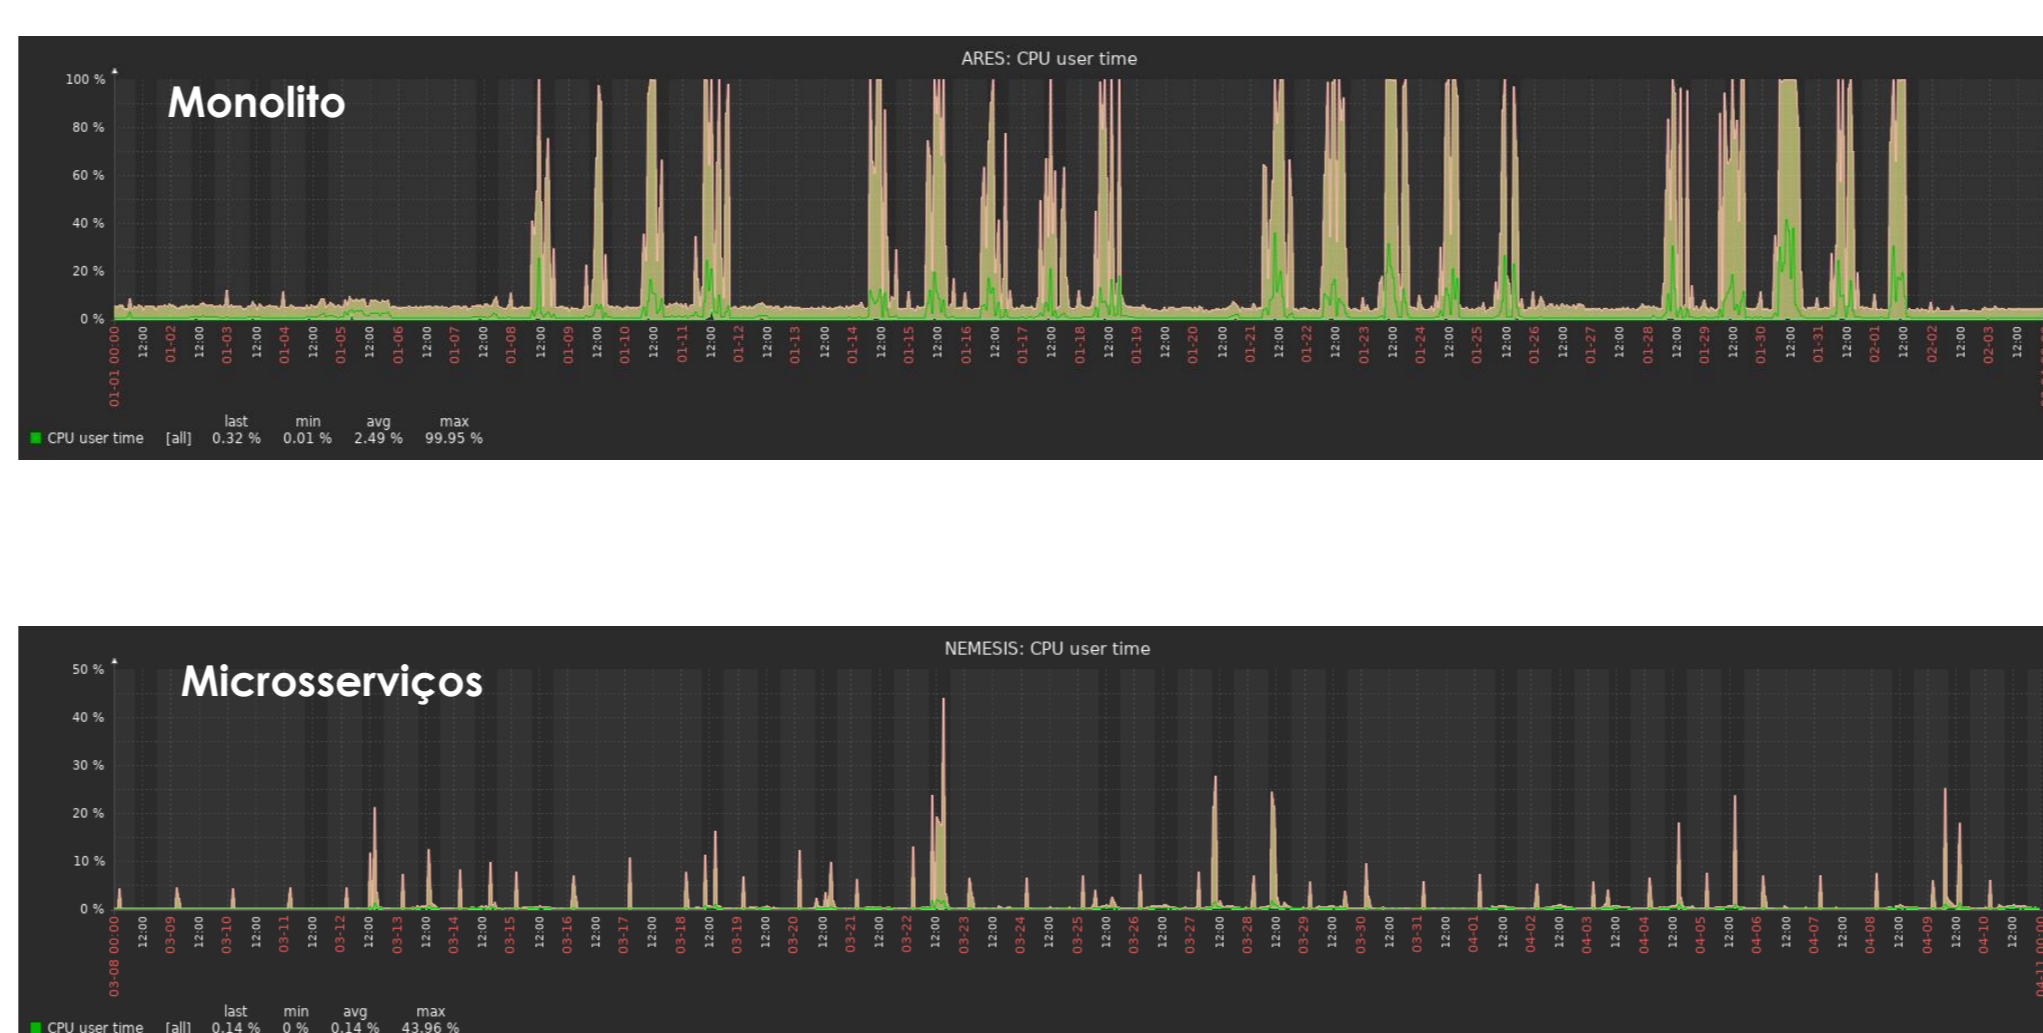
ARES: CPU user time

Monolito

100 %
80 %
60 %
40 %
20 %
0 %

01-01 00:00 12:00 01-02 12:00 01-03 12:00 01-04 12:00 01-05 12:00 01-06 12:00 01-07 12:00 01-08 12:00 01-09 12:00 01-10 12:00 01-11 12:00 01-12 12:00 01-13 12:00 01-14 12:00 01-15 12:00 01-16 12:00 01-17 12:00 01-18 12:00 01-19 12:00 01-20 12:00 01-21 12:00 01-22 12:00 01-23 12:00 01-24 12:00 01-25 12:00 01-26 12:00 01-27 12:00 01-28 12:00 01-29 12:00 01-30 12:00 01-31 12:00 02-01 12:00 02-02 12:00 02-03 12:00

| | | last | min | avg | max |
|---|---|---|---|---|---|
| CPU user time | [all] | 0.32 % | 0.01 % | 2.49 % | 99.95 % |

NEMESIS: CPU user time

Microsserviços

50 %
40 %
30 %
20 %
10 %
0 %

03-08 00:00 12:00 03-09 12:00 03-10 12:00 03-11 12:00 03-12 12:00 03-13 12:00 03-14 12:00 03-15 12:00 03-16 12:00 03-17 12:00 03-18 12:00 03-19 12:00 03-20 12:00 03-21 12:00 03-22 12:00 03-23 12:00 03-24 12:00 03-25 12:00 03-26 12:00 03-27 12:00 03-28 12:00 03-29 12:00 03-30 12:00 03-31 12:00 04-01 12:00 04-02 12:00 04-03 12:00 04-04 12:00 04-05 12:00 04-06 12:00 04-07 12:00 04-08 12:00 04-09 12:00 04-10 12:00

| | | last | min | avg | max |
|---|---|---|---|---|---|
| CPU user time | [all] | 0.14 % | 0 % | 0.14 % | 43.96 % |